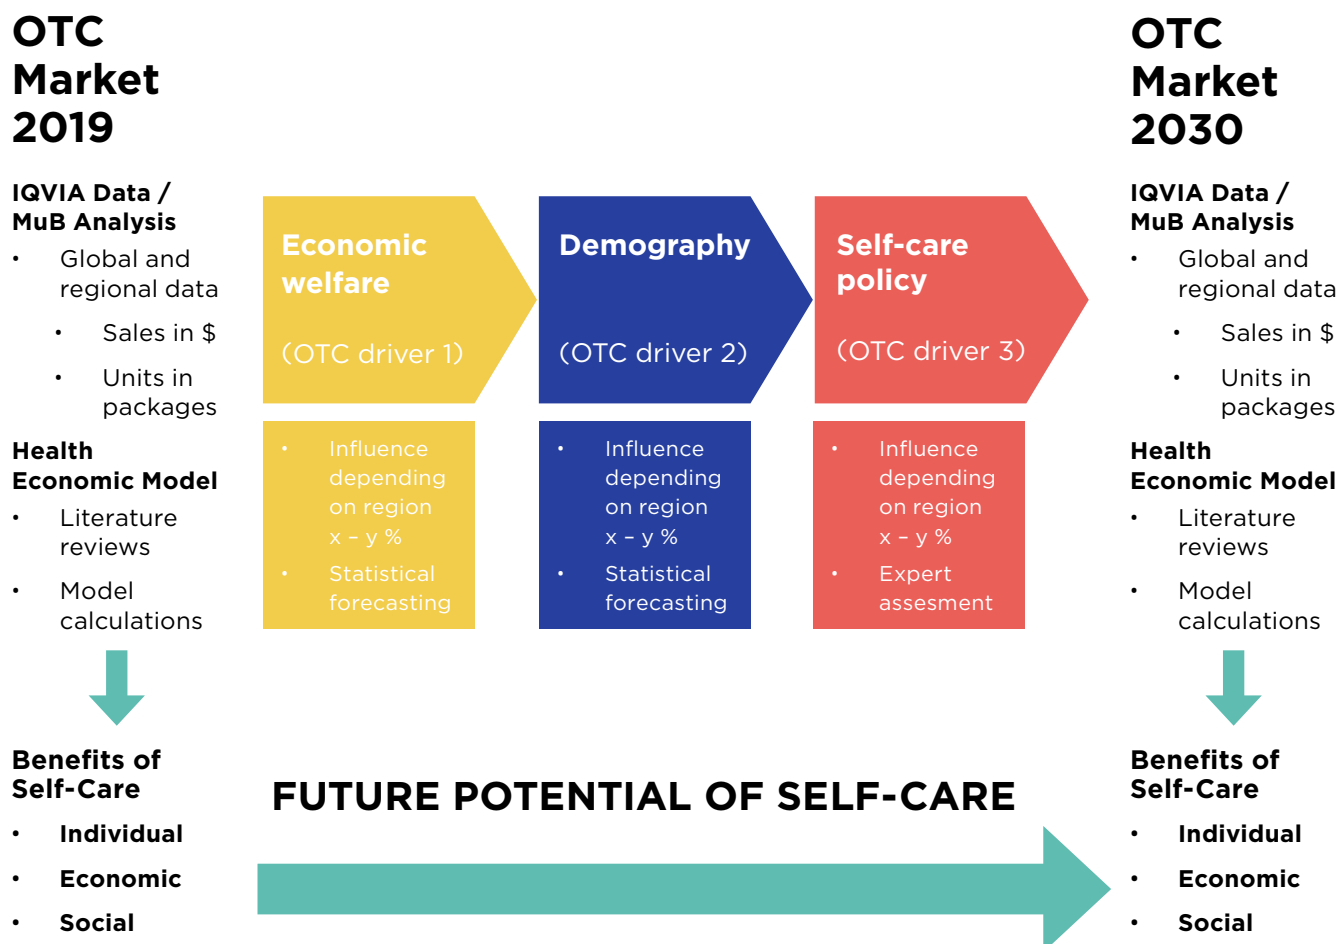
OTC Market 2019

IQVIA Data / MuB Analysis

- Global and regional data
  - Sales in \$
  - Units in packages

Health Economic Model

- Literature reviews
- Model calculations

Benefits of Self-Care

- Individual
- Economic
- Social

Economic welfare

(OTC driver 1)

- Influence depending on region x – y %
- Statistical forecasting

Demography

(OTC driver 2)

- Influence depending on region x – y %
- Statistical forecasting

Self-care policy

(OTC driver 3)

- Influence depending on region x – y %
- Expert assesment

FUTURE POTENTIAL OF SELF-CARE

OTC Market 2030

IQVIA Data / MuB Analysis

- Global and regional data
  - Sales in \$
  - Units in packages

Health Economic Model

- Literature reviews
- Model calculations

Benefits of Self-Care

- Individual
- Economic
- Social